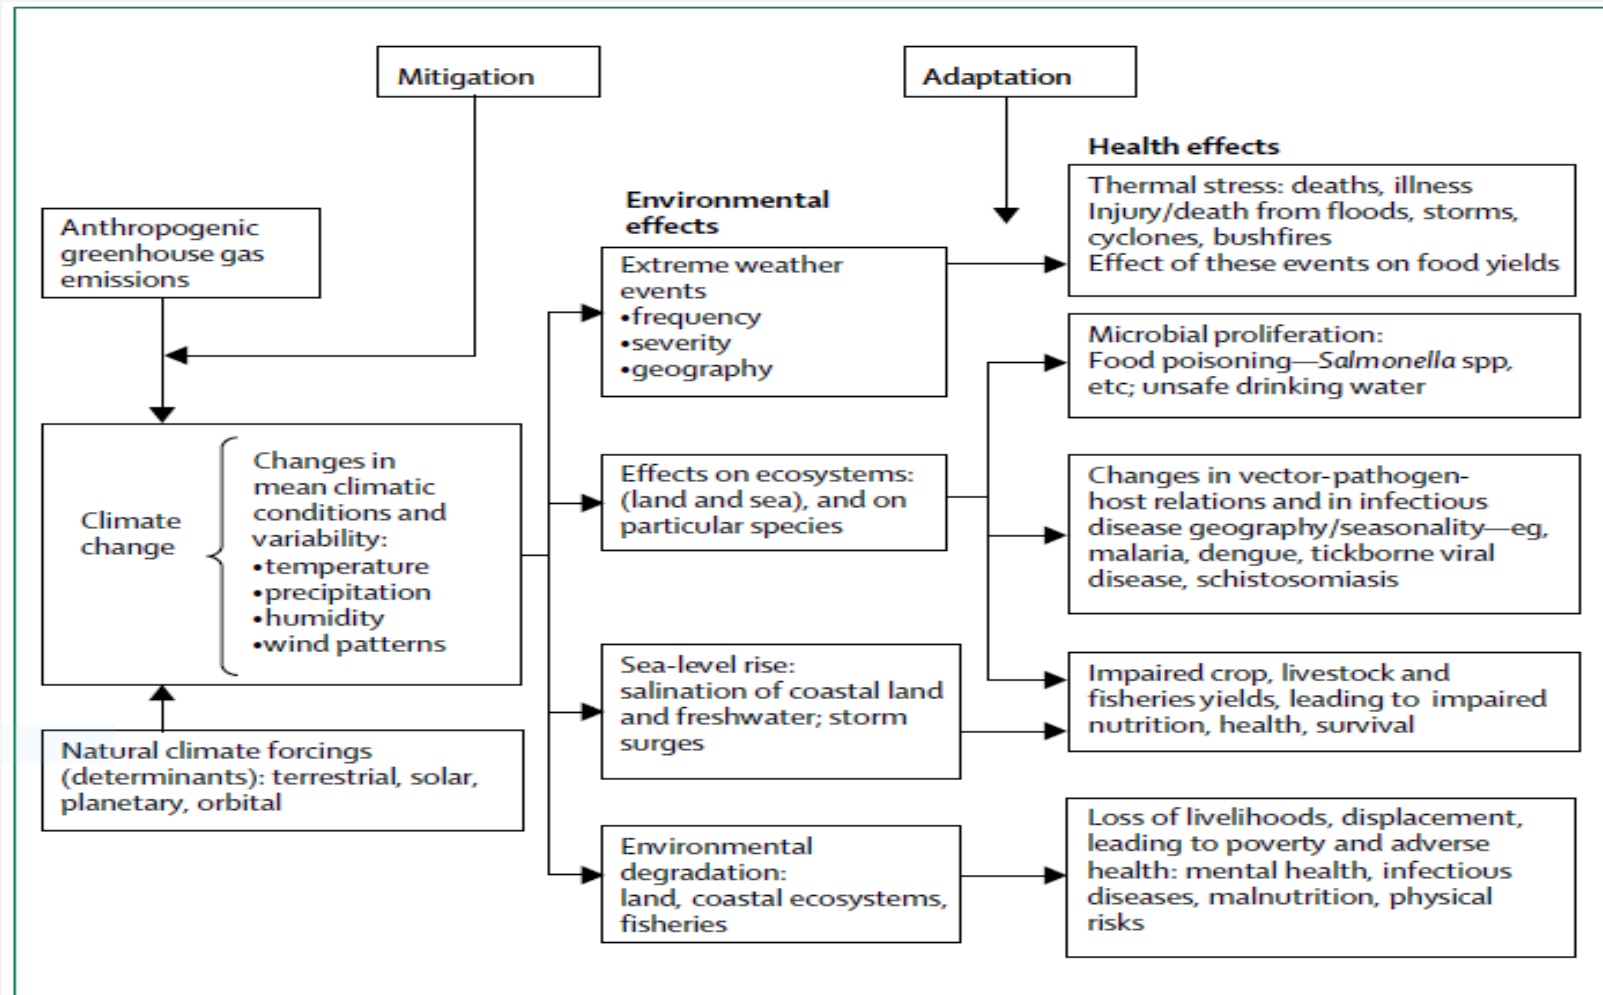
Mitigation

Adaptation

Anthropogenic greenhouse gas emissions

Climate change

Changes in mean climatic conditions and variability:
•temperature
•precipitation
•humidity
•wind patterns

Natural climate forcings (determinants): terrestrial, solar, planetary, orbital

Environmental effects

Extreme weather events
•frequency
•severity
•geography

Effects on ecosystems: (land and sea), and on particular species

Sea-level rise: salination of coastal land and freshwater; storm surges

Environmental degradation: land, coastal ecosystems, fisheries

Health effects

Thermal stress: deaths, illness
Injury/death from floods, storms, cyclones, bushfires
Effect of these events on food yields

Microbial proliferation: Food poisoning—*Salmonella* spp, etc; unsafe drinking water

Changes in vector-pathogen-host relations and in infectious disease geography/seasonality—eg, malaria, dengue, tickborne viral disease, schistosomiasis

Impaired crop, livestock and fisheries yields, leading to impaired nutrition, health, survival

Loss of livelihoods, displacement, leading to poverty and adverse health: mental health, infectious diseases, malnutrition, physical risks